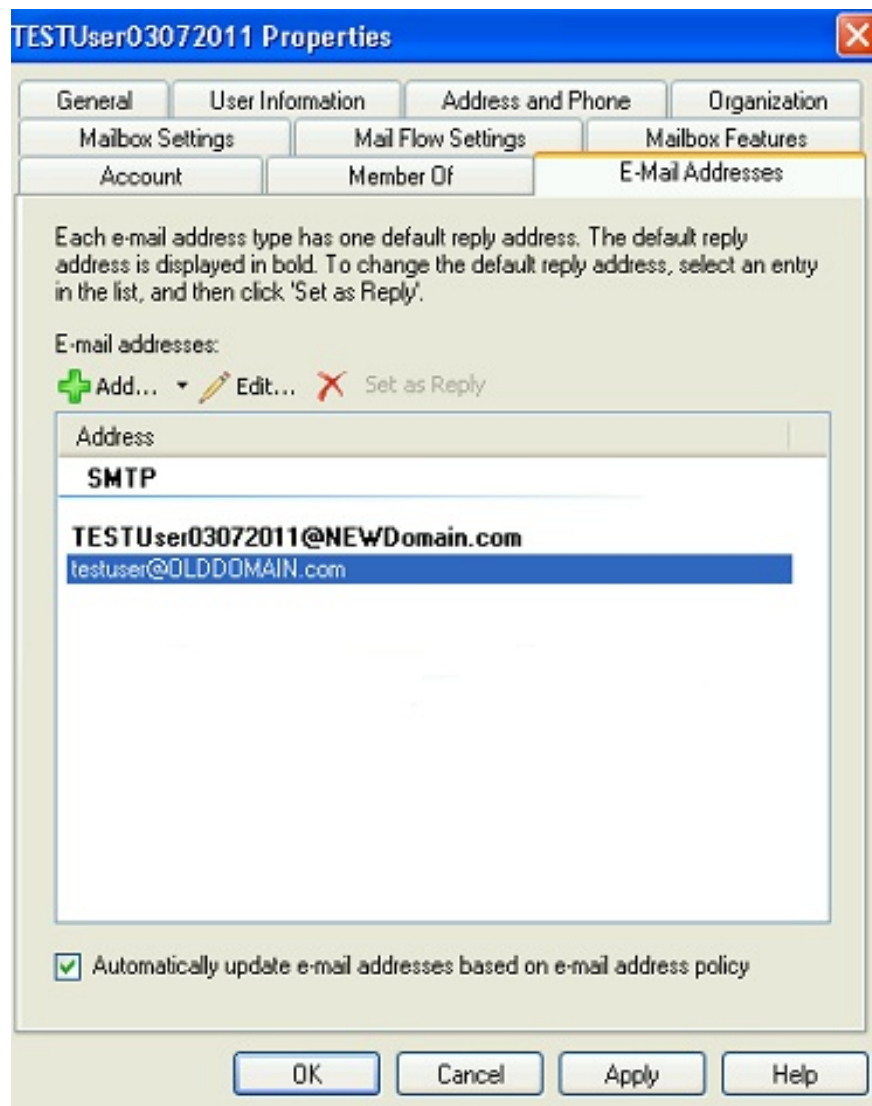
TESTUser03072011 Properties

General | User Information | Address and Phone | Organization
Mailbox Settings | Mail Flow Settings | Mailbox Features
Account | Member Of | E-Mail Addresses

Each e-mail address type has one default reply address. The default reply address is displayed in bold. To change the default reply address, select an entry in the list, and then click 'Set as Reply'.

E-mail addresses:

Add... Edit... Set as Reply

Address

SMTP

TESTUser03072011@NEWDomain.com
testuser@OLDDOMAIN.com

Automatically update e-mail addresses based on e-mail address policy

OK Cancel Apply Help